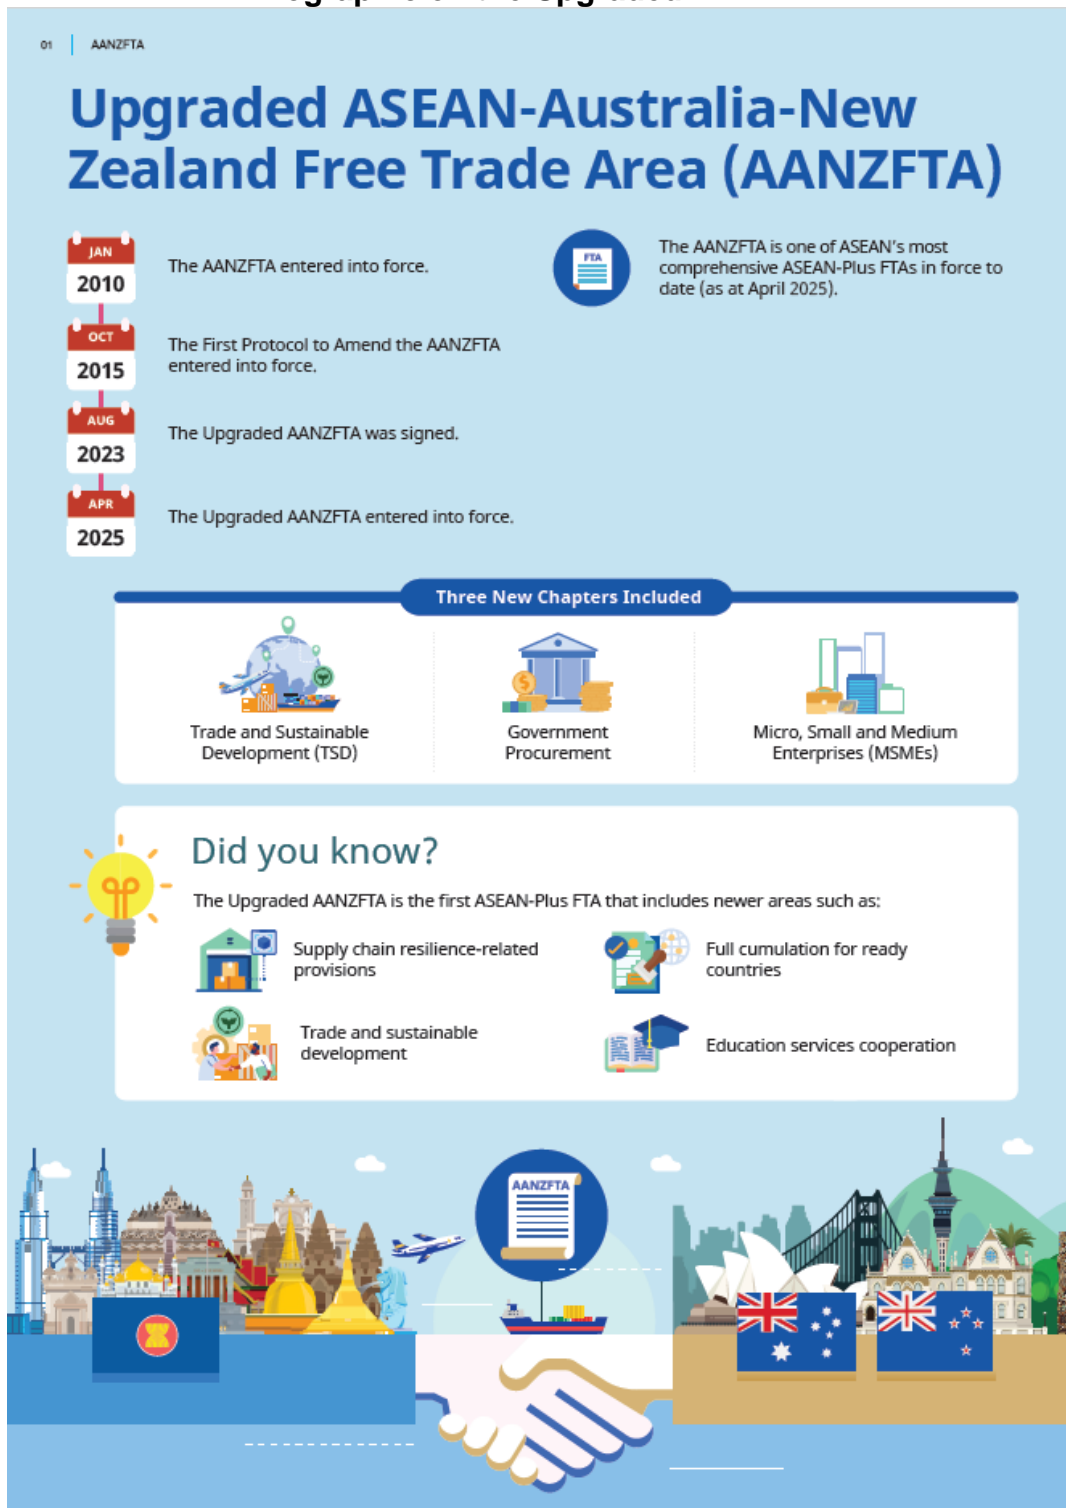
01 | AANZFTA

Upgraded ASEAN-Australia-New Zealand Free Trade Area (AANZFTA)

JAN 2010 The AANZFTA entered into force.

OCT 2015 The First Protocol to Amend the AANZFTA entered into force.

AUG 2023 The Upgraded AANZFTA was signed.

APR 2025 The Upgraded AANZFTA entered into force.

FTA

The AANZFTA is one of ASEAN's most comprehensive ASEAN-Plus FTAs in force to date (as at April 2025).

Three New Chapters Included

Trade and Sustainable Development (TSD)

Government Procurement

Micro, Small and Medium Enterprises (MSMEs)

Did you know?

The Upgraded AANZFTA is the first ASEAN-Plus FTA that includes newer areas such as:

Supply chain resilience-related provisions

Full cumulation for ready countries

Trade and sustainable development

Education services cooperation

AANZFTA